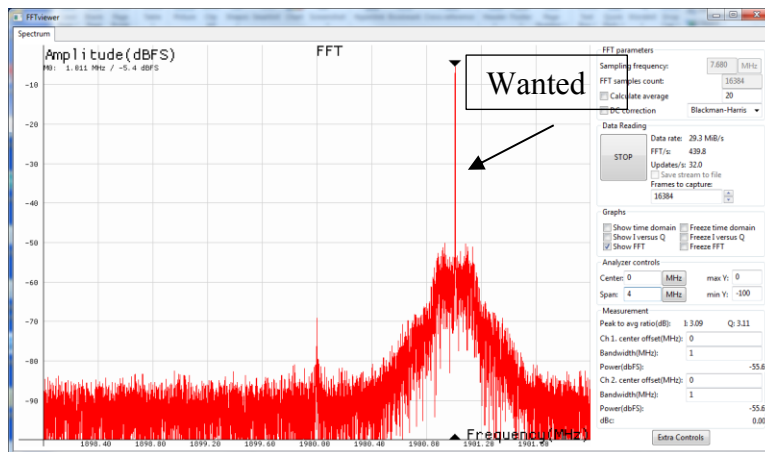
FFTviewer

Spectrum

Amplitude(dBFS)

M0: 1.011 MHz / -5.4 dBFS

FFT

Wanted

-10
-20
-30
-40
-50
-60
-70
-80
-90

1898.40
1898.80
1899.20
1899.60
1900.00
1900.40
1900.80
1901.20
1901.60

Frequency(MHz)

FFT parameters
Sampling frequency: 7.680 MHz
FFT samples count: 16384
Calculate average 20
DC correction Blackman-Harris

Data Reading
STOP
Data rate: 29.3 MiB/s
FFT/s: 439.8
Updates/s: 32.0
Save stream to file
Frames to capture:
16384

Graphs
Show time domain
Show I versus Q
Show FFT
Freeze time domain
Freeze I versus Q
Freeze FFT

Analyzer controls
Center: 0 MHz
Span: 4 MHz
max Y: 0
min Y: -100

Measurement
Peak to avg ratio(dB): I: 3.09 Q: 3.11
Ch 1. center offset(MHz): 0
Bandwidth(MHz): 1
Power(dbFS): -55.6
Ch 2. center offset(MHz): 0
Bandwidth(MHz): 1
Power(dbFS): -55.6
dBc: 0.00

Extra Controls